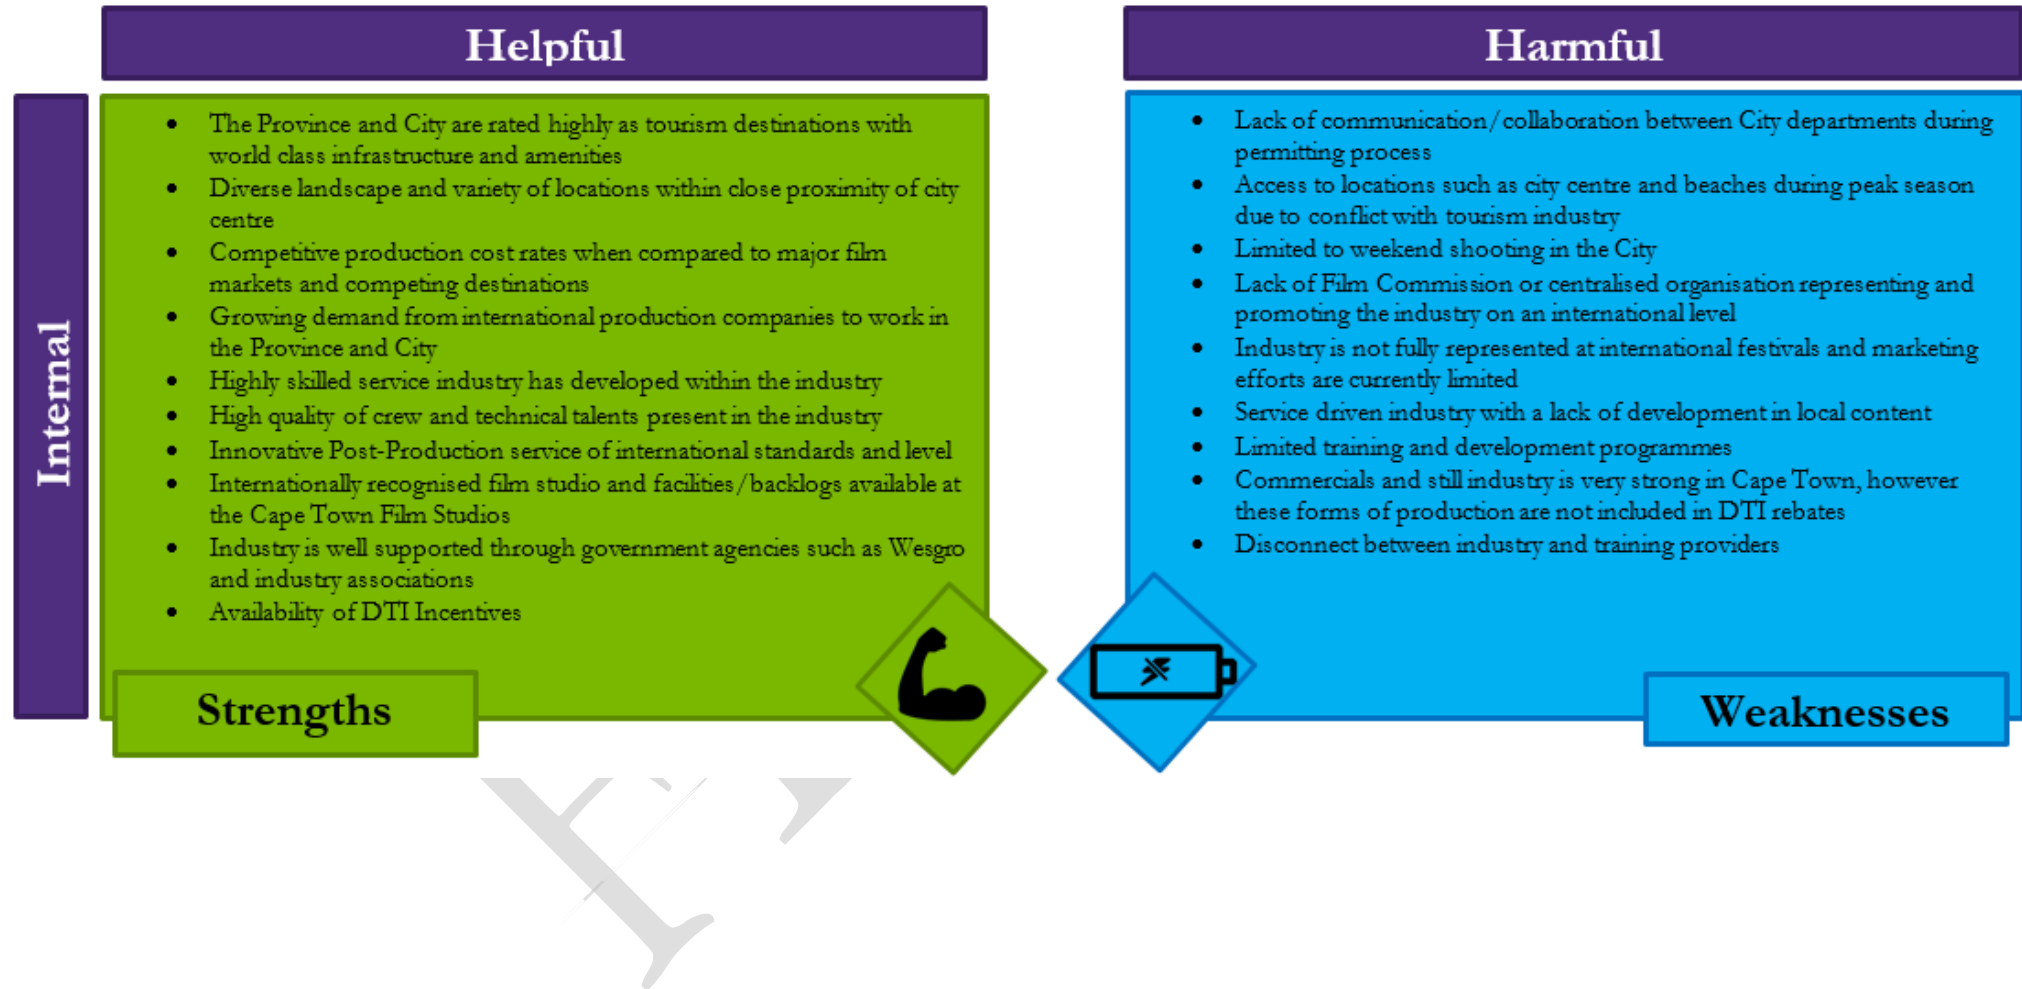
Helpful

Harmful

Internal

- The Province and City are rated highly as tourism destinations with world class infrastructure and amenities
- Diverse landscape and variety of locations within close proximity of city centre
- Competitive production cost rates when compared to major film markets and competing destinations
- Growing demand from international production companies to work in the Province and City
- Highly skilled service industry has developed within the industry
- High quality of crew and technical talents present in the industry
- Innovative Post-Production service of international standards and level
- Internationally recognised film studio and facilities/backlogs available at the Cape Town Film Studios
- Industry is well supported through government agencies such as Wesgro and industry associations
- Availability of DTI Incentives

Strengths

- Lack of communication/collaboration between City departments during permitting process
- Access to locations such as city centre and beaches during peak season due to conflict with tourism industry
- Limited to weekend shooting in the City
- Lack of Film Commission or centralised organisation representing and promoting the industry on an international level
- Industry is not fully represented at international festivals and marketing efforts are currently limited
- Service driven industry with a lack of development in local content
- Limited training and development programmes
- Commercials and still industry is very strong in Cape Town, however these forms of production are not included in DTI rebates
- Disconnect between industry and training providers

Weaknesses